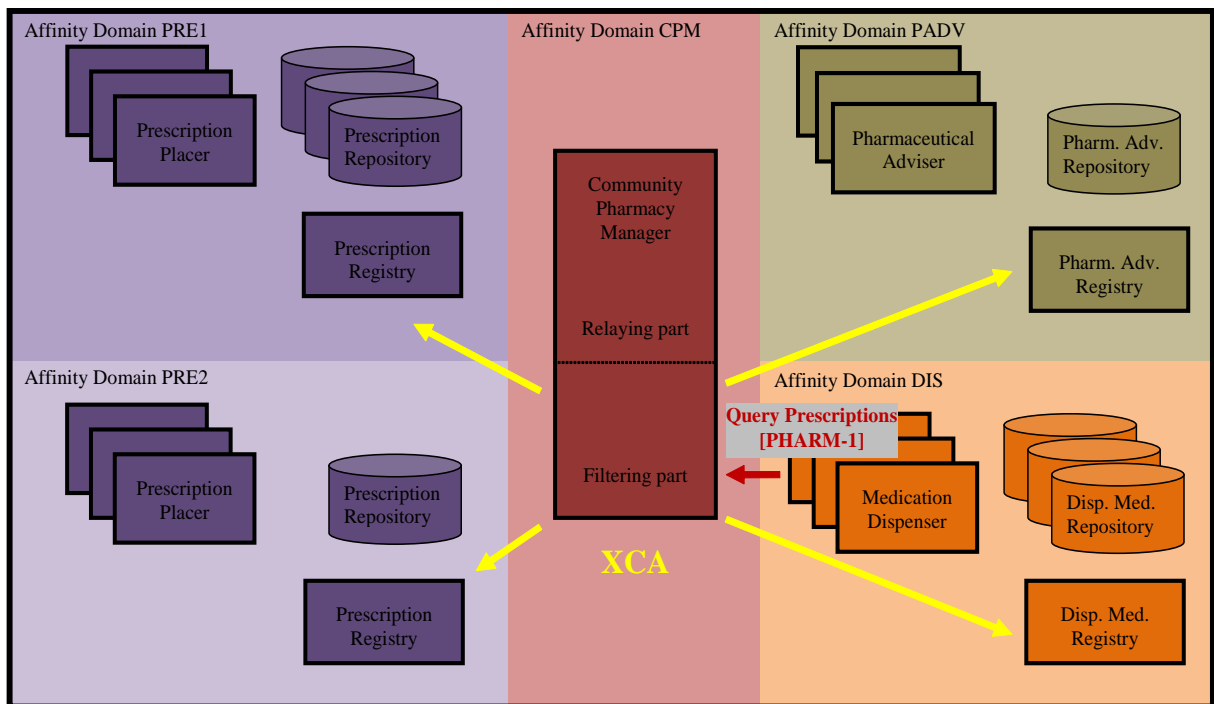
Affinity Domain PRE1

Prescription Placer

Prescription Repository

Prescription Registry

Affinity Domain CPM

Community Pharmacy Manager

Relaying part

Filtering part

XCA

Affinity Domain PADV

Pharmaceutical Adviser

Pharm. Adv. Repository

Pharm. Adv. Registry

Affinity Domain PRE2

Prescription Placer

Prescription Repository

Prescription Registry

Affinity Domain DIS

Query Prescriptions [PHARM-1]

Medication Dispenser

Disp. Med. Repository

Disp. Med. Registry